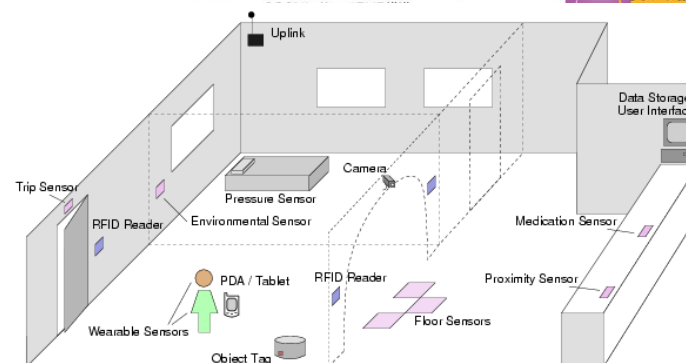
Uplink

Data Storage
User Interfac

Trip Sensor

RFID Reader

Environmental Sensor

Pressure Sensor

Camera

Medication Sensor

PDA / Tablet

RFID Reader

Proximity Sensor

Floor Sensors

Wearable Sensors

Object Tag